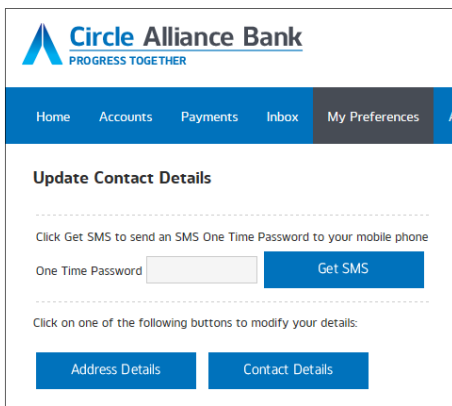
Circle Alliance Bank
PROGRESS TOGETHER

Home Accounts Payments Inbox My Preferences

Update Contact Details

Click Get SMS to send an SMS One Time Password to your mobile phone

One Time Password

Get SMS

Click on one of the following buttons to modify your details:

Address Details

Contact Details